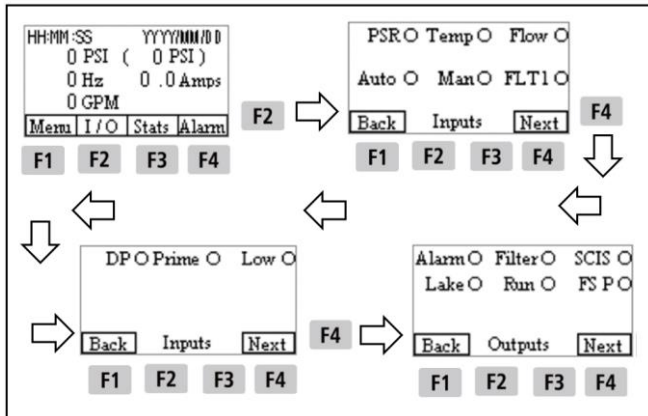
HH:MM:SS YYYY/MM/DD
0 PSI ( 0 PSI )
0 Hz 0 .0 Amps
0 GPM

| Menu | I / O | Stats | Alarm |
|---|---|---|---|

F1 F2 F3 F4

F2

PSR ○ Temp ○ Flow ○
Auto ○ Man ○ FLT1 ○
Back Inputs Next

F1 F2 F3 F4

F4

DP ○ Prime ○ Low ○
Back Inputs Next

F1 F2 F3 F4

F4

Alarm ○ Filter ○ SCIS ○
Lake ○ Run ○ FS P ○
Back Outputs Next

F1 F2 F3 F4